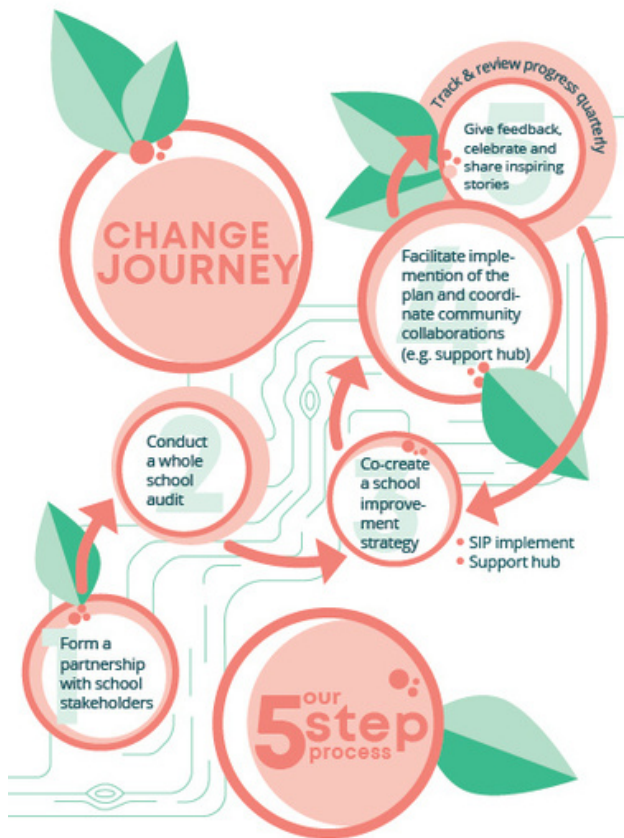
CHANGE JOURNEY

Track & review progress quarterly

5
Give feedback, celebrate and share inspiring stories

4
Facilitate implemention of the plan and coordinate community collaborations (e.g. support hub)

2
Conduct a whole school audit

3
Co-create a school improvement strategy

• SIP implement
• Support hub

1
Form a partnership with school stakeholders

5 our step process